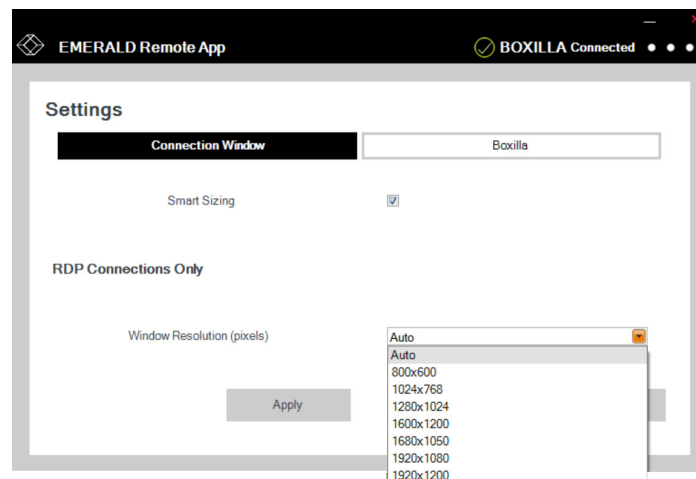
EMERALD Remote App

BOXILLA Connected

Settings

Connection Window

Boxilla

Smart Sizing

RDP Connections Only

Window Resolution (pixels)

Auto

Auto
800x600
1024x768
1280x1024
1600x1200
1680x1050
1920x1080
1920x1200

Apply